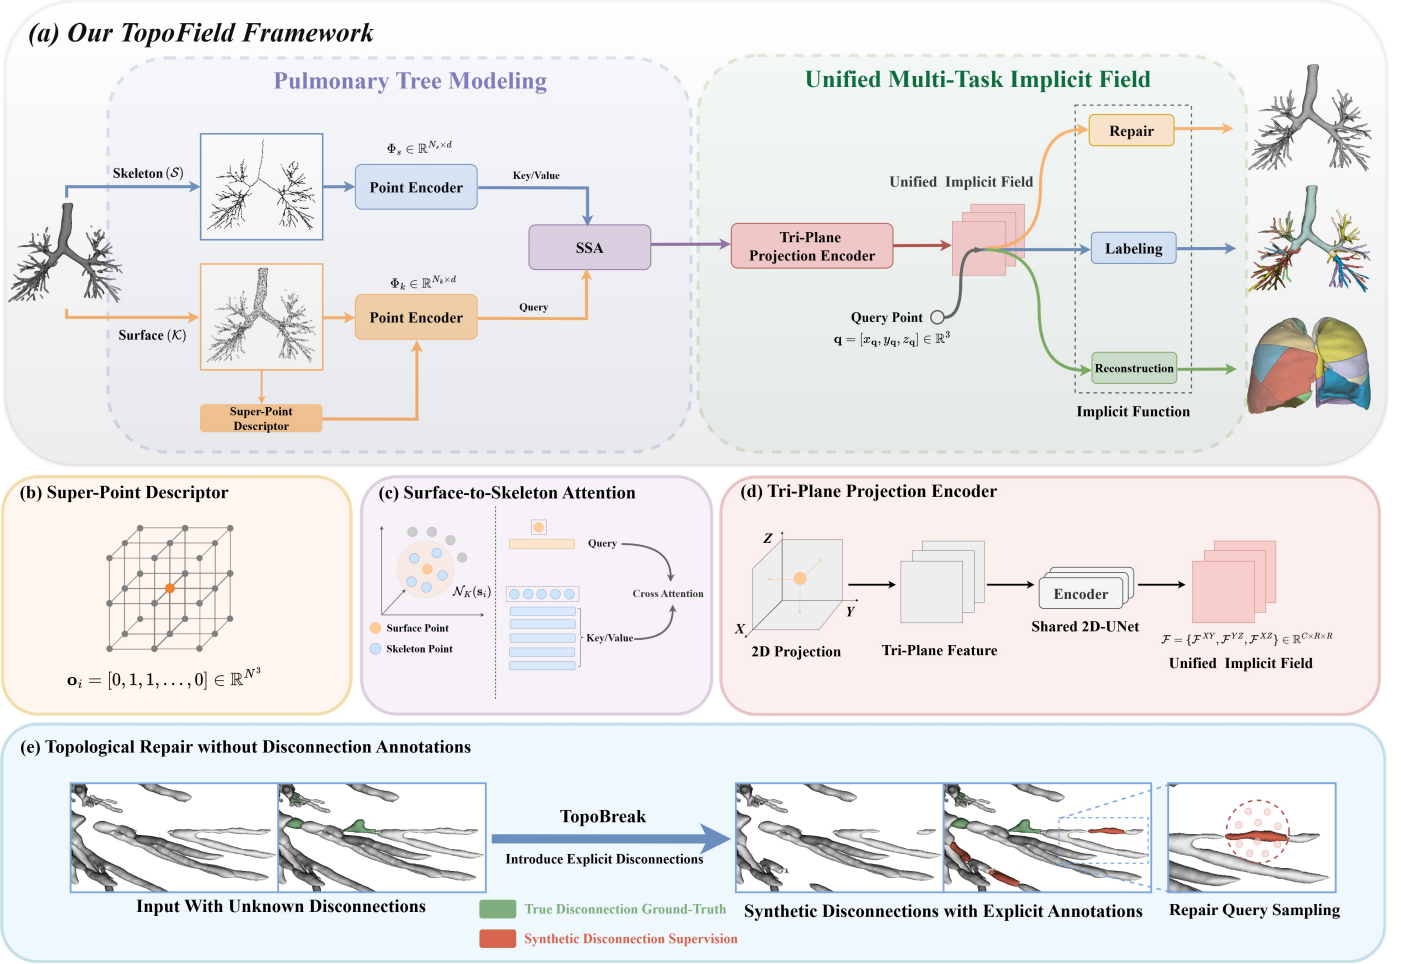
(a) Our TopoField Framework

Pulmonary Tree Modeling

Unified Multi-Task Implicit Field

Skeleton ($\mathcal{S}$)

$\Phi_s \in \mathbb{R}^{N_s \times d}$

Point Encoder

Key/Value

SSA

Surface ($\mathcal{K}$)

$\Phi_k \in \mathbb{R}^{N_k \times d}$

Point Encoder

Query

Super-Point Descriptor

Tri-Plane Projection Encoder

Unified Implicit Field

Query Point

$\mathbf{q} = [x_\mathbf{q}, y_\mathbf{q}, z_\mathbf{q}] \in \mathbb{R}^3$

Repair

Labeling

Reconstruction

Implicit Function

(b) Super-Point Descriptor

$\mathbf{o}_i = [0, 1, 1, \ldots, 0] \in \mathbb{R}^{N^3}$

(c) Surface-to-Skeleton Attention

$\mathcal{N}_K(\mathbf{s}_i)$

Surface Point

Skeleton Point

Query

Cross Attention

Key/Value

(d) Tri-Plane Projection Encoder

Z

X

Y

2D Projection

Tri-Plane Feature

Encoder

Shared 2D-UNet

$\mathcal{F} = \{\mathcal{F}^{XY}, \mathcal{F}^{YZ}, \mathcal{F}^{XZ}\} \in \mathbb{R}^{C \times R \times R}$

Unified Implicit Field

(e) Topological Repair without Disconnection Annotations

TopoBreak

Introduce Explicit Disconnections

Input With Unknown Disconnections

True Disconnection Ground-Truth

Synthetic Disconnection Supervision

Synthetic Disconnections with Explicit Annotations

Repair Query Sampling